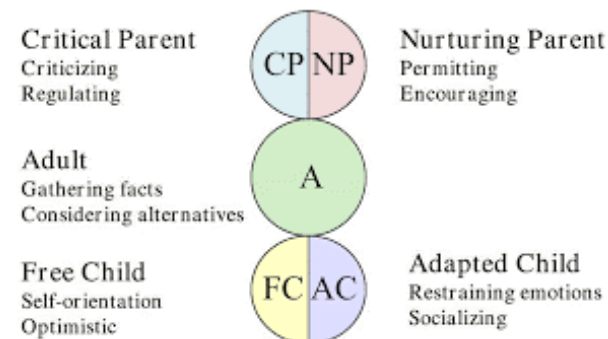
Critical Parent
Criticizing
Regulating

CP NP

Nurturing Parent
Permitting
Encouraging

Adult
Gathering facts
Considering alternatives

A

Free Child
Self-orientation
Optimistic

FC AC

Adapted Child
Restraining emotions
Socializing